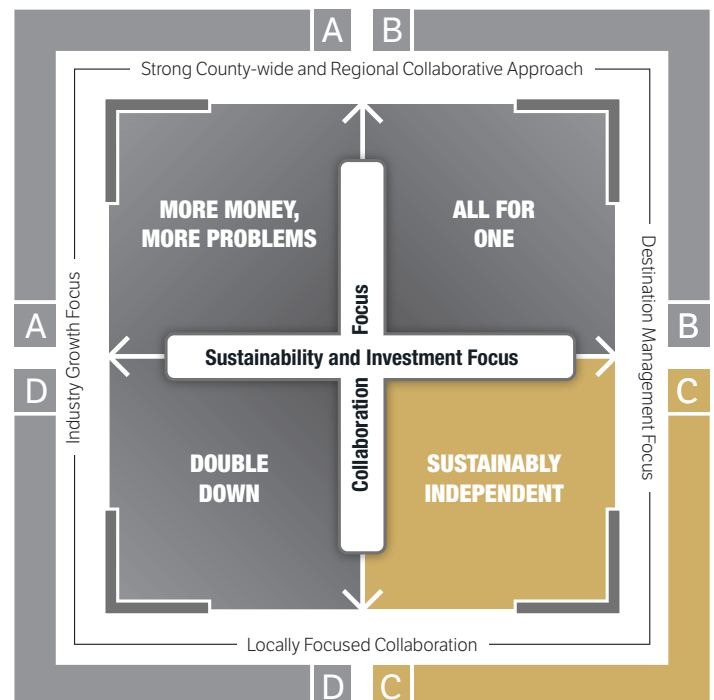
A B

Strong County-wide and Regional Collaborative Approach

MORE MONEY, MORE PROBLEMS

ALL FOR ONE

Industry Growth Focus

Destination Management Focus

A

B

D

C

Collaboration Focus

Sustainability and Investment Focus

DOUBLE DOWN

SUSTAINABLY INDEPENDENT

Locally Focused Collaboration

D C